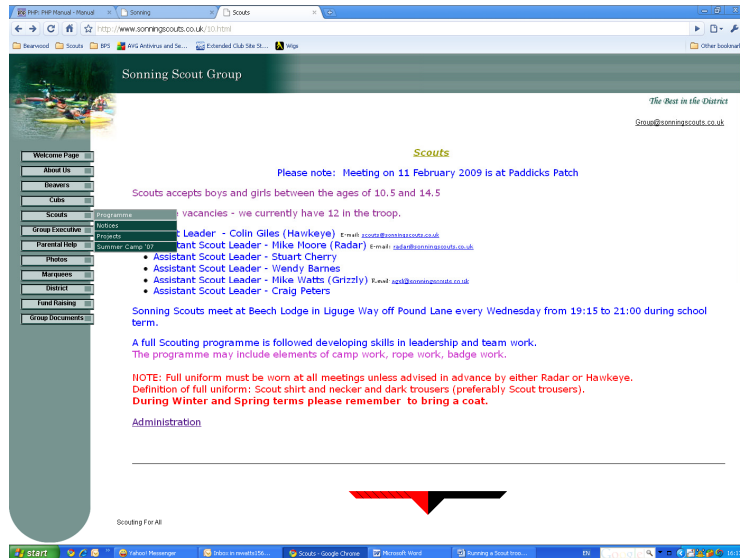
PHP: PHP Manual - Manual
Sonning
Scouts

http://www.sonningscouts.co.uk/10.html

Bearwood
Scouts
BPS
AVG Antivirus and Se...
Extended Club Site St...
Wigs
Other bookmarks

Sonning Scout Group

The Best in the District

Group@sonningscouts.co.uk

Welcome Page
About Us
Beavers
Cubs
Scouts
Group Executive
Parental Help
Photos
Marquees
District
Fund Raising
Group Documents

Programme
Notices
Projects
Summer Camp '07

Scouts

Please note: Meeting on 11 February 2009 is at Paddicks Patch

Scouts accepts boys and girls between the ages of 10.5 and 14.5

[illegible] vacancies - we currently have 12 in the troop.

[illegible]t Leader - Colin Giles (Hawkeye) E-mail: scouts@sonningscouts.co.uk
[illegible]ant Scout Leader - Mike Moore (Radar) E-mail: radar@sonningscouts.co.uk
- Assistant Scout Leader - Stuart Cherry
- Assistant Scout Leader - Wendy Barnes
- Assistant Scout Leader - Mike Watts (Grizzly) E-mail: asgsl@sonningscouts.co.uk
- Assistant Scout Leader - Craig Peters

Sonning Scouts meet at Beech Lodge in Liguge Way off Pound Lane every Wednesday from 19:15 to 21:00 during school term.

A full Scouting programme is followed developing skills in leadership and team work.
The programme may include elements of camp work, rope work, badge work.

NOTE: Full uniform must be worn at all meetings unless advised in advance by either Radar or Hawkeye.
Definition of full uniform: Scout shirt and necker and dark trousers (preferably Scout trousers).
During Winter and Spring terms please remember to bring a coat.

Administration

Scouting For All

start
Yahoo! Messenger
Inbox in mwatts356...
Scouts - Google Chrome
Microsoft Word
Running a Scout troo...
EN
16:1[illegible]